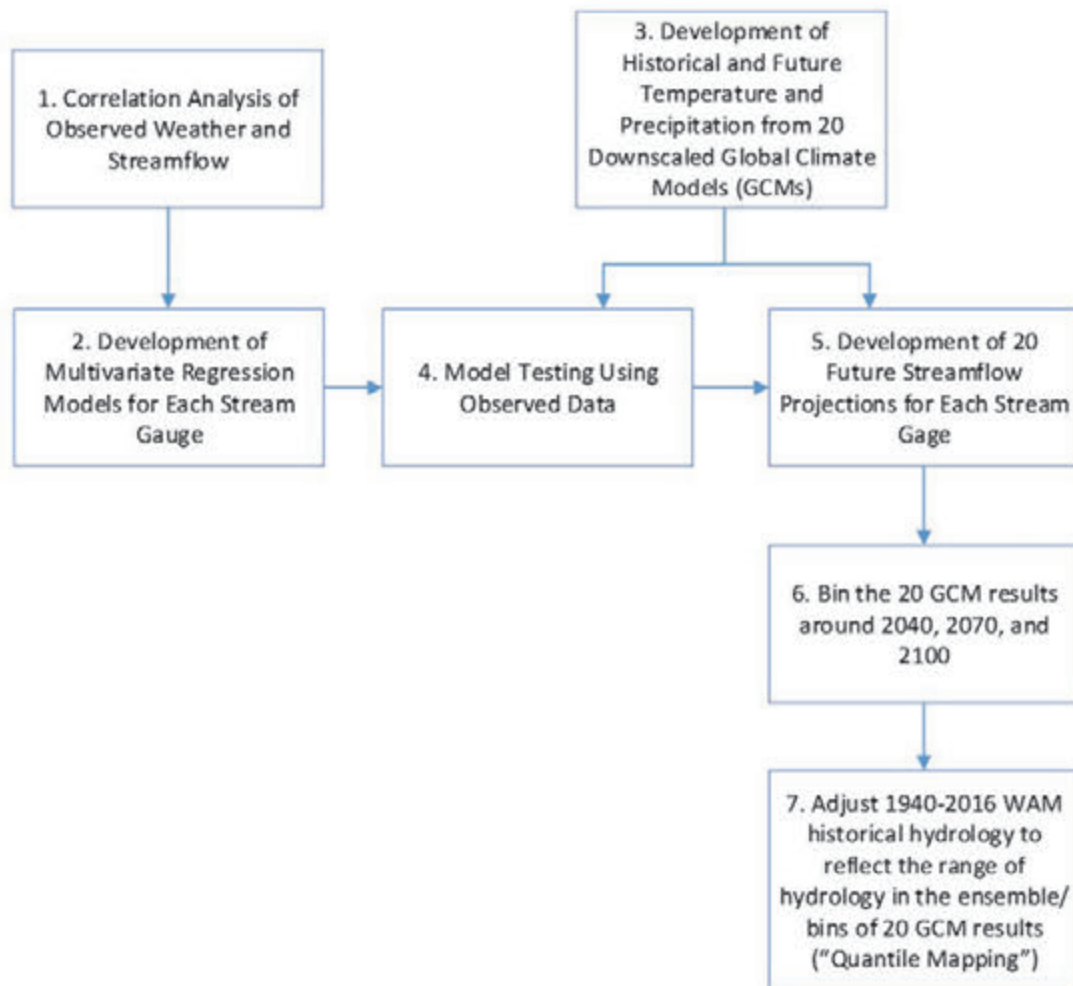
1. Correlation Analysis of Observed Weather and Streamflow

2. Development of Multivariate Regression Models for Each Stream Gauge

3. Development of Historical and Future Temperature and Precipitation from 20 Downscaled Global Climate Models (GCMs)

4. Model Testing Using Observed Data

5. Development of 20 Future Streamflow Projections for Each Stream Gage

6. Bin the 20 GCM results around 2040, 2070, and 2100

7. Adjust 1940-2016 WAM historical hydrology to reflect the range of hydrology in the ensemble/ bins of 20 GCM results ("Quantile Mapping")